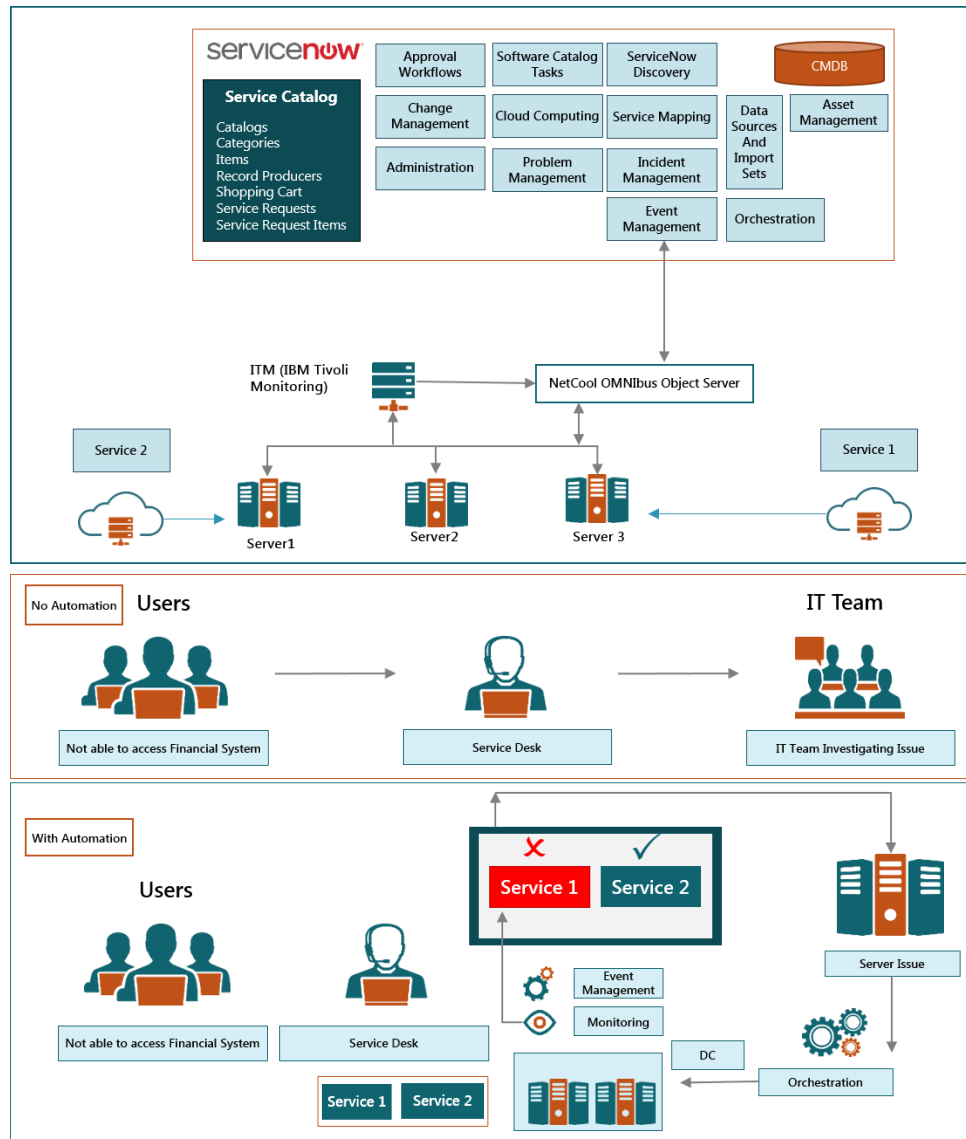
servicenow

Service Catalog

Catalogs
Categories
Items
Record Producers
Shopping Cart
Service Requests
Service Request Items

Approval Workflows

Software Catalog Tasks

ServiceNow Discovery

CMDB

Change Management

Cloud Computing

Service Mapping

Data Sources And Import Sets

Asset Management

Administration

Problem Management

Incident Management

Event Management

Orchestration

ITM (IBM Tivoli Monitoring)

NetCool OMNIbus Object Server

Service 2

Service 1

Server1

Server2

Server 3

No Automation

Users

IT Team

Not able to access Financial System

Service Desk

IT Team Investigating Issue

With Automation

Users

Service 1

Service 2

Server Issue

Event Management

Monitoring

Not able to access Financial System

Service Desk

DC

Orchestration

Service 1

Service 2